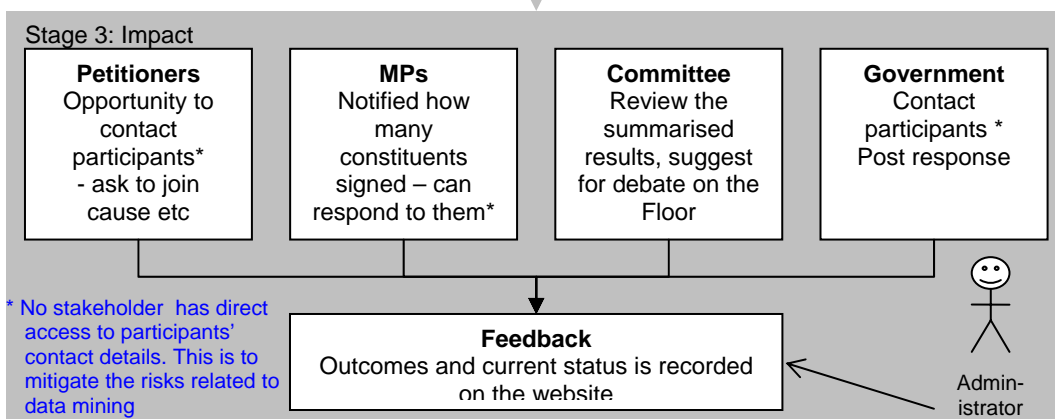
Stage 3: Impact

**Petitioners**
Opportunity to contact participants* - ask to join cause etc

**MPs**
Notified how many constituents signed – can respond to them*

**Committee**
Review the summarised results, suggest for debate on the Floor

**Government**
Contact participants *
Post response

* No stakeholder has direct access to participants' contact details. This is to mitigate the risks related to data mining

**Feedback**
Outcomes and current status is recorded on the website

Administrator